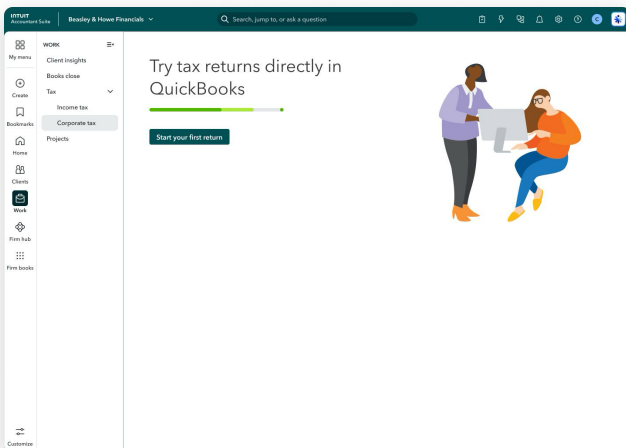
INTUIT Accountant Suite

Beasley & Howe Financials

Search, jump to, or ask a question

C

My menu

Create

Bookmarks

Home

Clients

Work

Firm hub

Firm books

Customize

WORK

Client insights

Books close

Tax

Income tax

Corporate tax

Projects

Try tax returns directly in QuickBooks

Start your first return